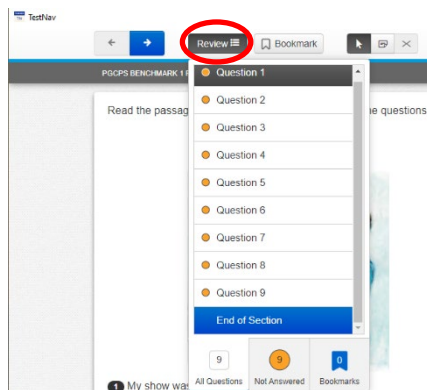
TestNav

Review

Bookmark

PGCPS BENCHMARK 1 F

Read the passag

ne questions

Question 1

Question 2

Question 3

Question 4

Question 5

Question 6

Question 7

Question 8

Question 9

End of Section

9
All Questions

9
Not Answered

0
Bookmarks

1 My show was